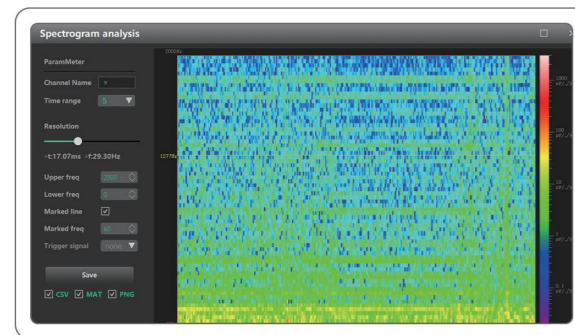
Spectrogram analysis

ParamMeter

Channel Name 9

Time range 5

Resolution

-t:17.07ms -f:29.30Hz

Upper freq 2000

Lower freq 0

Marked line

Marked freq 50

Trigger signal none

Save

CSV MAT PNG

1000Hz

1277Hz

1000 μV

100 μV

10 μV

1 μV

0.1 μV

0.01 μV